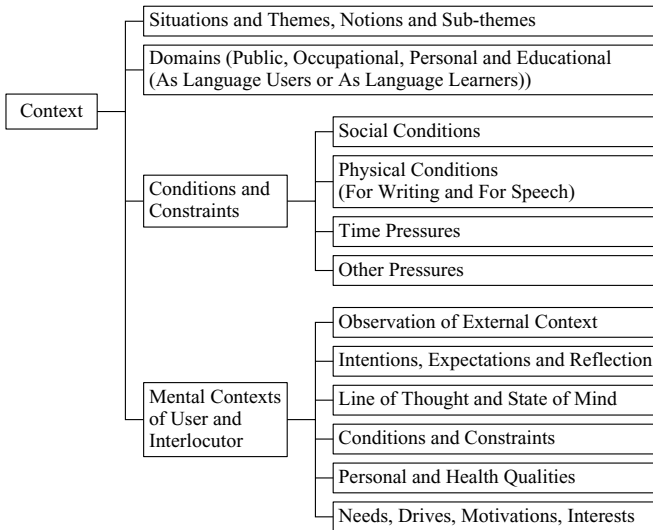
Context

Situations and Themes, Notions and Sub-themes

Domains (Public, Occupational, Personal and Educational (As Language Users or As Language Learners))

Conditions and Constraints

Social Conditions

Physical Conditions (For Writing and For Speech)

Time Pressures

Other Pressures

Mental Contexts of User and Interlocutor

Observation of External Context

Intentions, Expectations and Reflection

Line of Thought and State of Mind

Conditions and Constraints

Personal and Health Qualities

Needs, Drives, Motivations, Interests